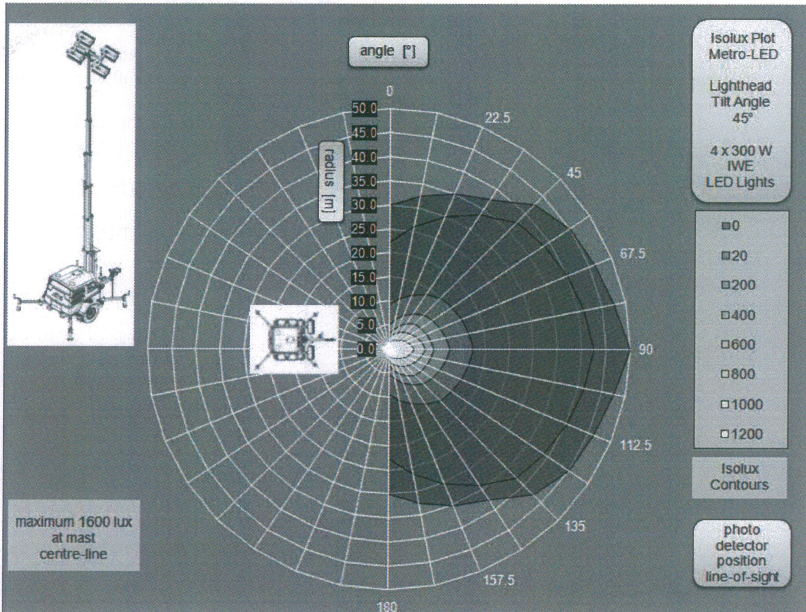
angle [°]

Isolux Plot
Metro-LED

Lighthead
Tilt Angle
45°

4 x 300 W
IWE
LED Lights

0
22.5
45
67.5
90
112.5
135
157.5
180

radius [m]

50.0
45.0
40.0
35.0
30.0
25.0
20.0
15.0
10.0
5.0
0.0

0
20
200
400
600
800
1000
1200

Isolux
Contours

maximum 1600 lux
at mast
centre-line

photo
detector
position
line-of-sight